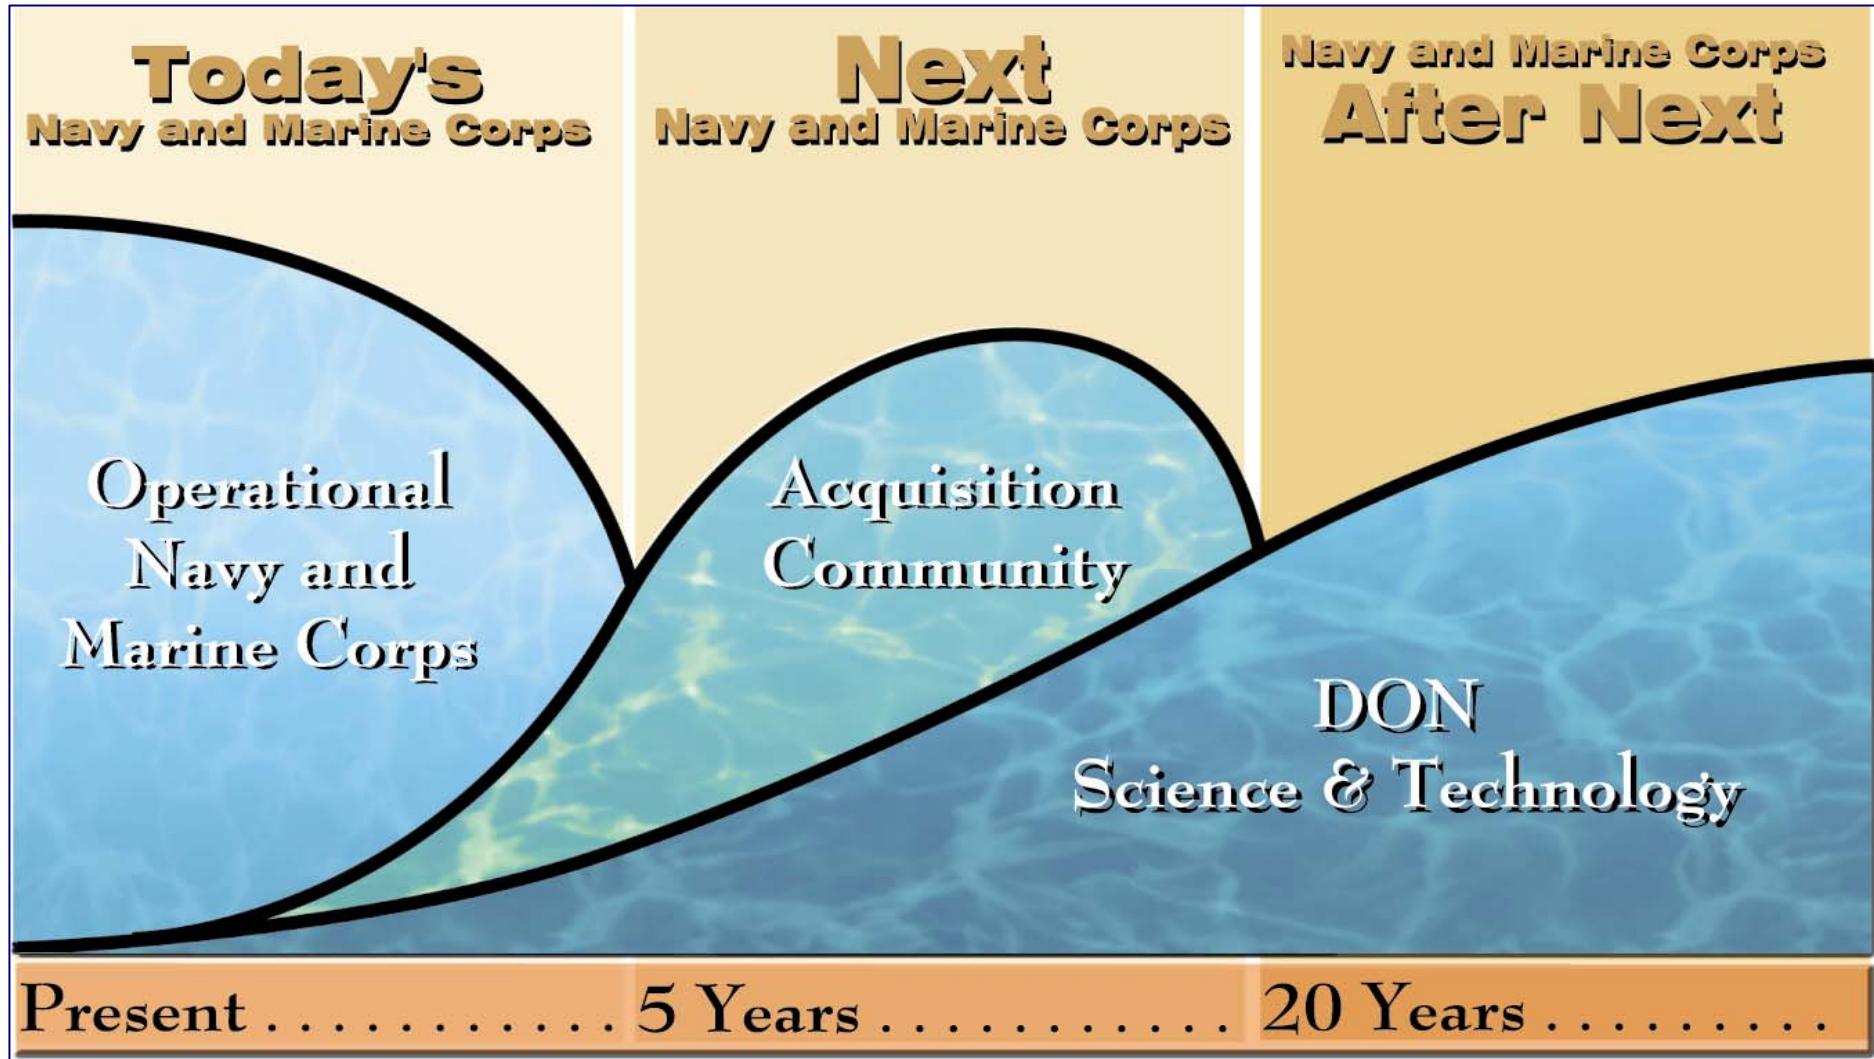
Today's
Navy and Marine Corps

Next
Navy and Marine Corps

Navy and Marine Corps
After Next

Operational Navy and Marine Corps

Acquisition Community

DON
Science & Technology

Present . . . . . . . . . . . 5 Years . . . . . . . . . . . 20 Years . . . . . . . . .